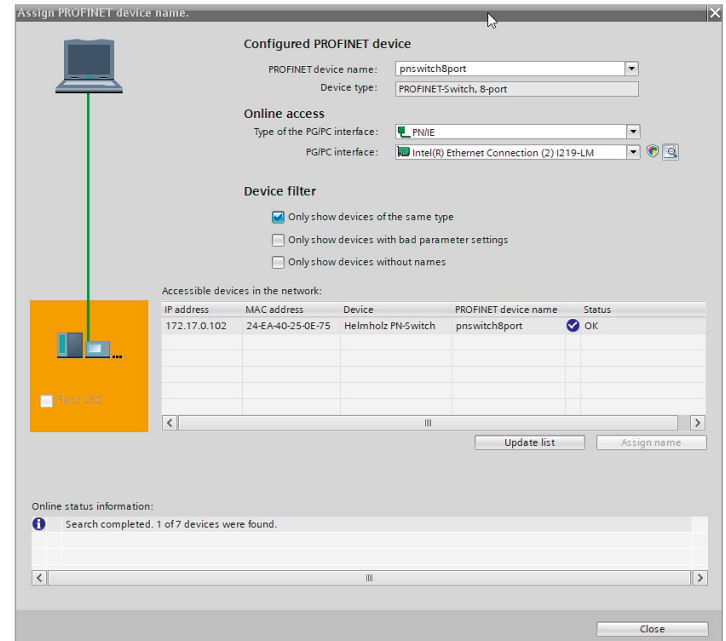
Assign PROFINET device name.

Configured PROFINET device

PROFINET device name: pnswitch8port

Device type: PROFINET-Switch, 8-port

Online access

Type of the PG/PC interface: PN/IE

PG/PC interface: Intel(R) Ethernet Connection (2) I219-LM

Device filter

Only show devices of the same type

Only show devices with bad parameter settings

Only show devices without names

Flash LED

Accessible devices in the network:

| IP address | MAC address | Device | PROFINET device name | Status |
|---|---|---|---|---|
| 172.17.0.102 | 24-EA-40-25-0E-75 | Helmholz PN-Switch | pnswitch8port | OK |

Update list

Assign name

Online status information:

Search completed. 1 of 7 devices were found.

Close